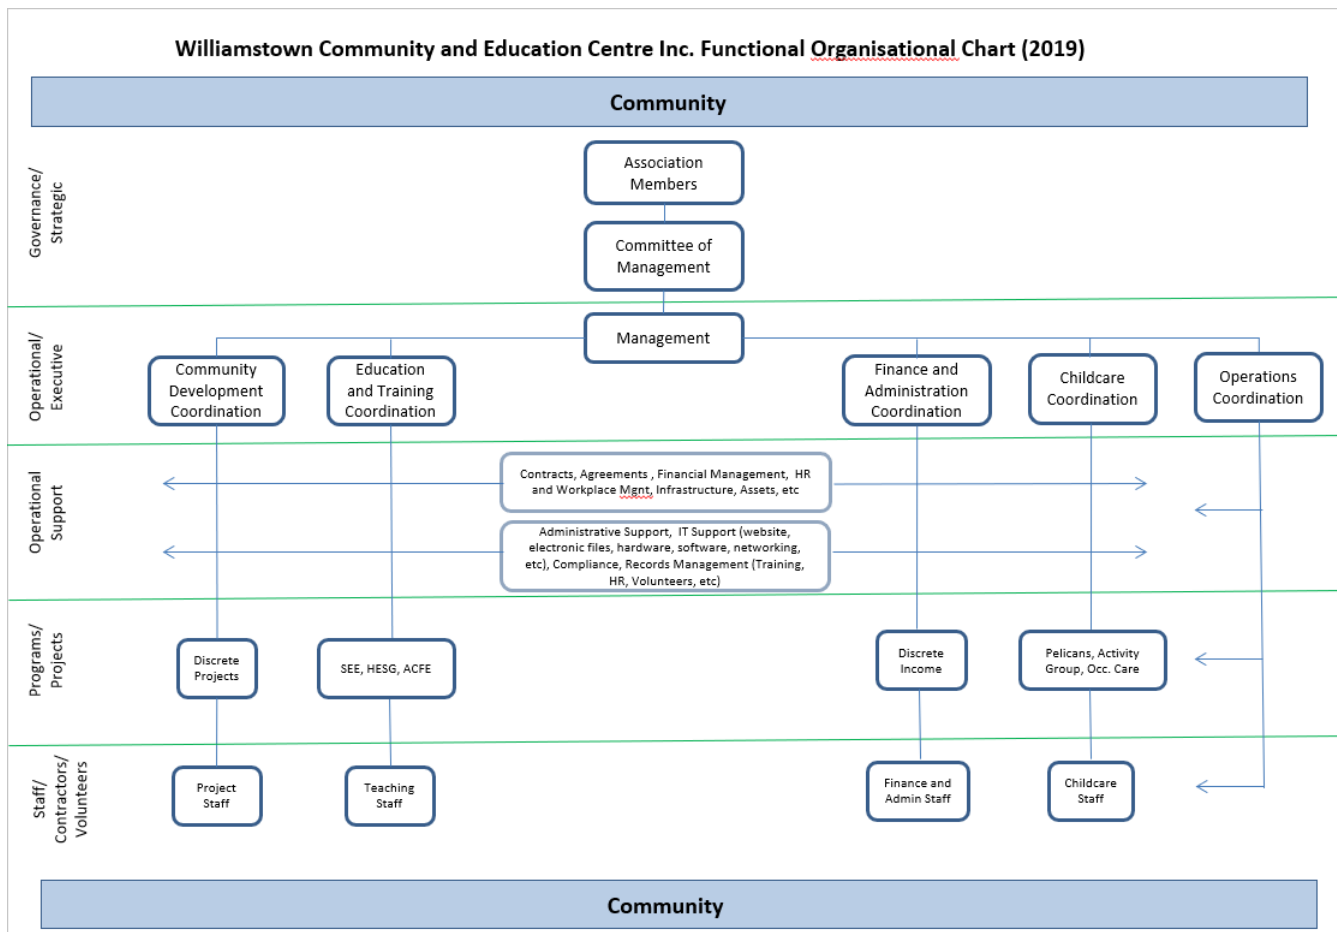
Williamstown Community and Education Centre Inc. Functional Organisational Chart (2019)

Community

Governance/ Strategic

Association Members

Committee of Management

Operational/ Executive

Management

Community Development Coordination

Education and Training Coordination

Finance and Administration Coordination

Childcare Coordination

Operations Coordination

Operational Support

Contracts, Agreements , Financial Management, HR and Workplace Mgnt, Infrastructure, Assets, etc

Administrative Support, IT Support (website, electronic files, hardware, software, networking, etc), Compliance, Records Management (Training, HR, Volunteers, etc)

Programs/ Projects

Discrete Projects

SEE, HESG, ACFE

Discrete Income

Pelicans, Activity Group, Occ. Care

Staff/ Contractors/ Volunteers

Project Staff

Teaching Staff

Finance and Admin Staff

Childcare Staff

Community